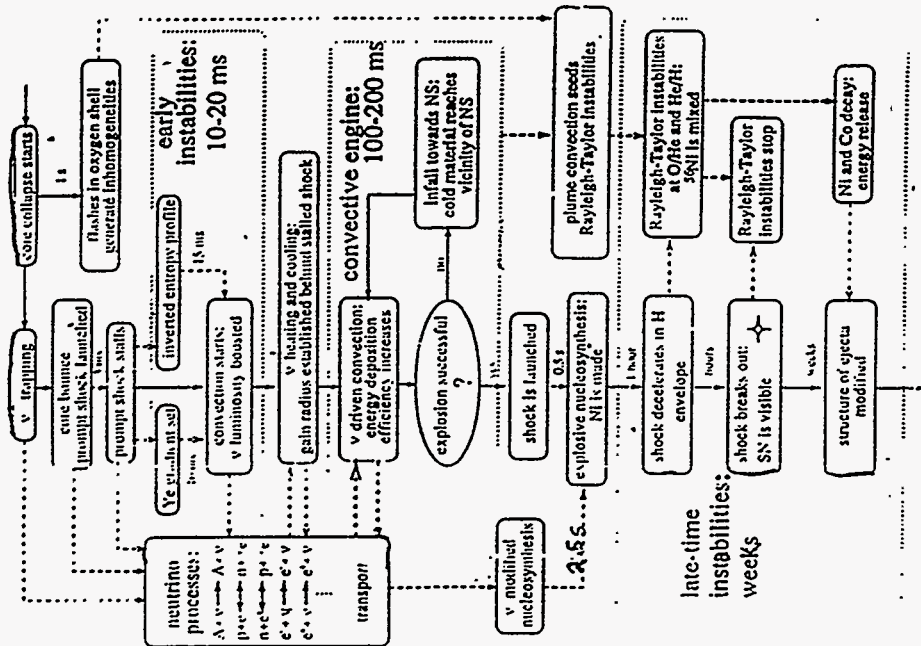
core collapse starts

1 s

flashes in oxygen shell generate inhomogeneities

early instabilities: 10-20 ms

ν trapping

core bounce prompt shock launched

1 ms

prompt shock stalls

inverted entropy profile

15 ms

Ye gradient set

5 ms

convection starts; ν luminosity boosted

ν heating and cooling; gain radius established behind stalled shock

convective engine: 100-200 ms

ν driven convection; energy deposition efficiency increases

infall towards NS; cold material reaches vicinity of NS

no

explosion successful ?

yes

shock is launched

0.5 s

explosive nucleosynthesis; Ni is made

plume convection seeds Rayleigh-Taylor instabilities

1 hour

shock decelerates in H envelope

Rayleigh-Taylor instabilities at O/He and He/H: $^{56}$Ni is mixed

hours

shock breaks out: SN is visible

Rayleigh-Taylor instabilities stop

weeks

structure of ejecta modified

Ni and Co decay: energy release

neutrino processes:
A+ν ⟷ A+ν
p+e⁻ ⟷ n+ν
n+e⁺ ⟷ p+ν̄
e⁺+e⁻ ⟷ ν+ν̄
e⁺+ν ⟷ e⁺+ν
...

transport

ν modified nucleosynthesis

2.5 s

late-time instabilities: weeks